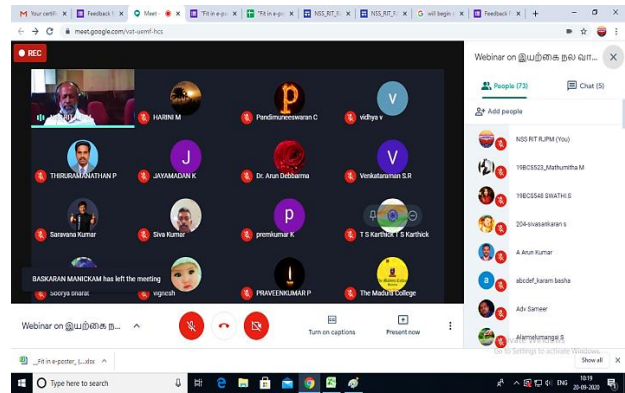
Your certifi | Feedback | Meet - | "Fit in e-po | "Fit in e-po | NSS_RIT_R | NSS_RIT_R | will begin | Feedback |

meet.google.com/vat-usmf-hcs

REC

Webinar on இயற்கை நல வா...

People (73)

Chat (5)

Add people

NSS RIT RJPM (You)

19BCS523_Mathumitha M

19BCS548 SWATHI S

204-sivasankaran s

A Arun Kumar

abcdef_karam basha

Adv Sameer

Alamelumangai S

HARINI M

Pandimuneeswaran C

vidhya v

THIRURAMANATHAN P

JAYAMADAN K

Dr. Arun Debbarma

Venkataraman S.R

Saravana Kumar

Siva Kumar

premkumar K

T S Karthick T S Karthick

BASKARAN MANICKAM has left the meeting

Soorya bharat

vignesh

PRAVEENKUMAR P

The Madura College

Webinar on இயற்கை ந...

Turn on captions

Present now

Activate Windows
Go to Settings to activate Windows.

_Fit in poster_(...).xlsx

Show all

Type here to search

ENG

10:19
20-09-2020